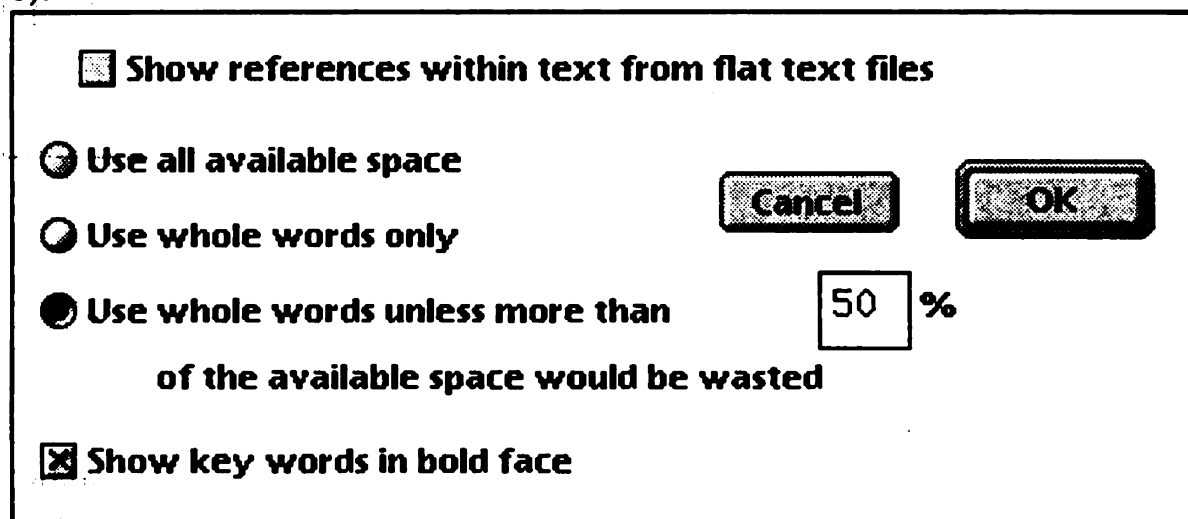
Show references within text from flat text files

Use all available space

Cancel

OK

Use whole words only

Use whole words unless more than

50

%

of the available space would be wasted

Show key words in bold face